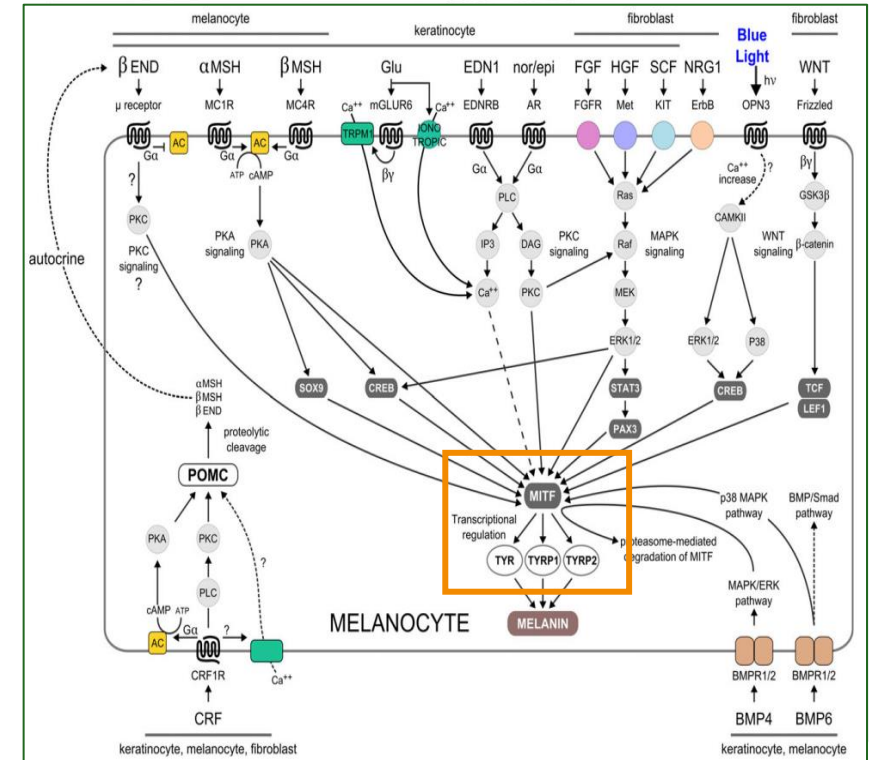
melanocyte
keratinocyte
fibroblast
fibroblast

β END
μ receptor
αMSH
MC1R
βMSH
MC4R
Glu
mGLUR6
EDN1
EDNRB
nor/epi
AR
FGF
FGFR
HGF
Met
SCF
KIT
NRG1
ErbB
Blue Light
hν
OPN3
WNT
Frizzled

Ca++
TRPM1
Ca++
IONO TROPIC
AC
Gα
AC
Gα
Gα
ATP
cAMP
βγ
Gα
Gα
Ca++ increase
?
βγ
GSK3β
?
PKC
PKC signaling
?
PKA signaling
PKA
PLC
IP3
DAG
PKC signaling
Ras
Raf
MAPK signaling
CAMKII
WNT signaling
β-catenin
autocrine
Ca++
PKC
MEK
ERK1/2
ERK1/2
P38
SOX9
CREB
STAT3
CREB
TCF
LEF1
αMSH
βMSH
β END
proteolytic cleavage
PAX3
POMC
MITF
p38 MAPK pathway
BMP/Smad pathway
Transcriptional regulation
proteasome-mediated degradation of MITF
PKA
PKC
TYR
TYRP1
TYRP2
MAPK/ERK pathway
?
PLC
cAMP
ATP
AC
Gα
?
MELANOCYTE
MELANIN
Ca++
CRF1R
BMPR1/2
BMPR1/2
CRF
BMP4
BMP6
keratinocyte, melanocyte, fibroblast
keratinocyte, melanocyte